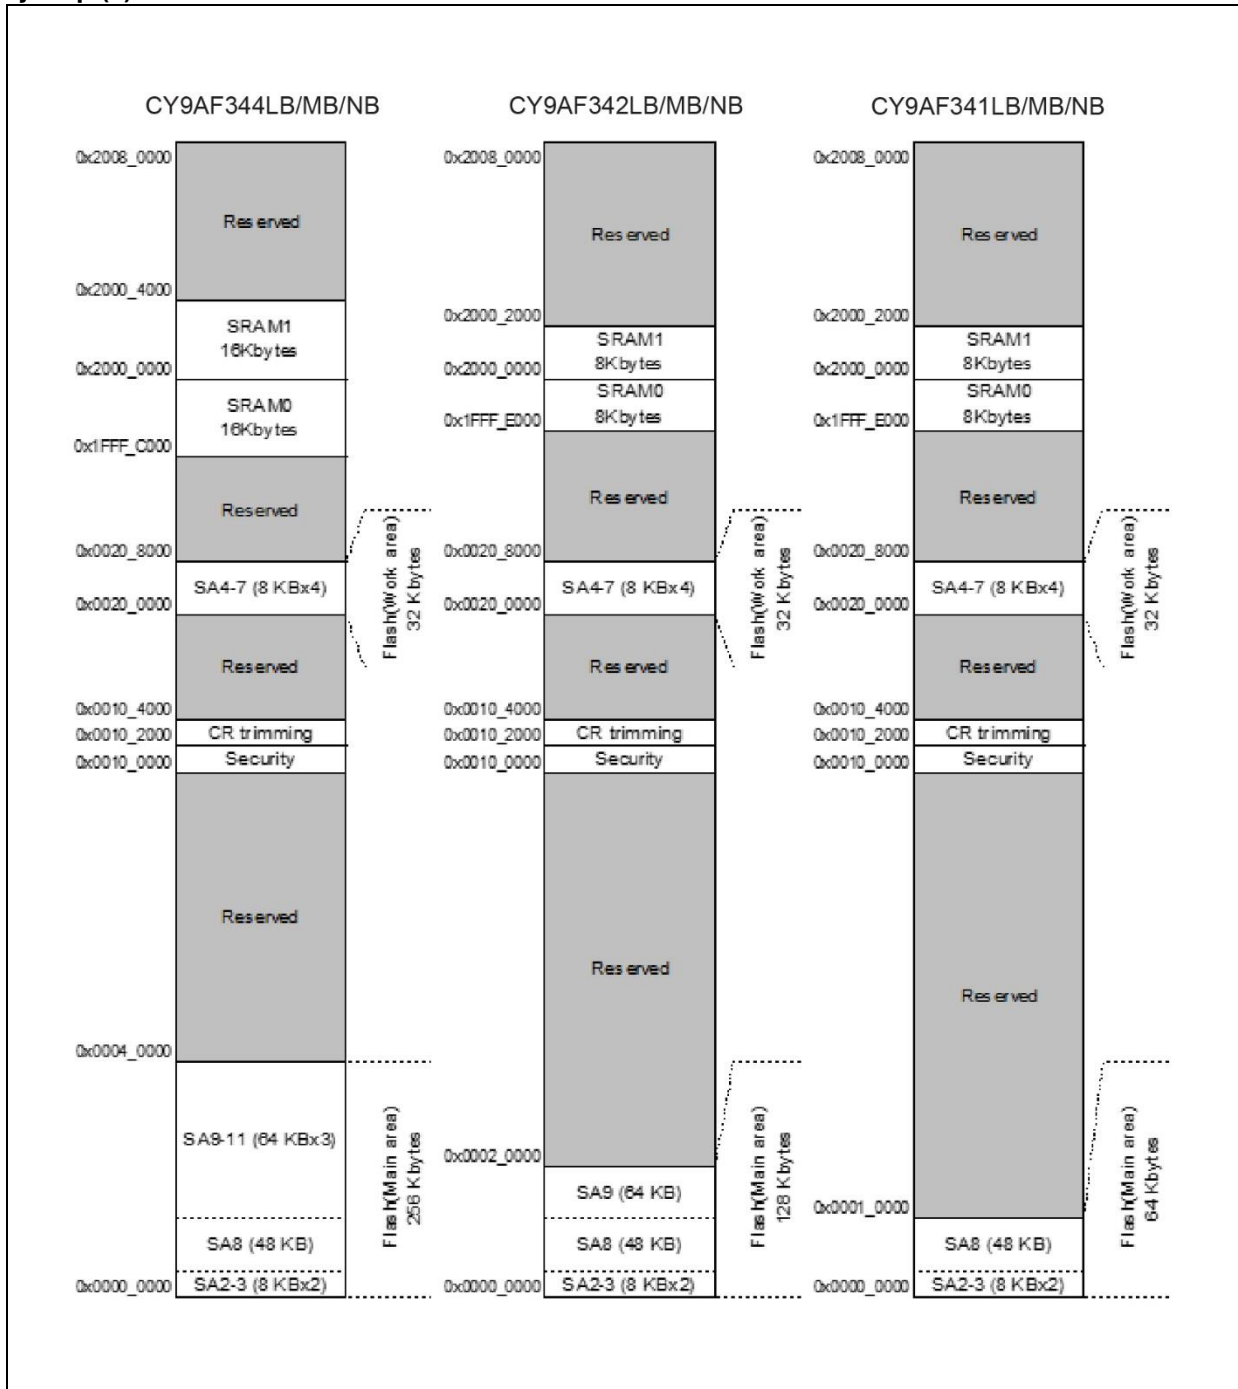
CY9AF344LB/MB/NB

0x2008_0000
Reserved
0x2000_4000
SRAM1 16Kbytes
0x2000_0000
SRAM0 16Kbytes
0x1FFF_C000
Reserved
0x0020_8000
SA4-7 (8 KBx4)
0x0020_0000
Flash(Work area) 32 Kbytes
Reserved
0x0010_4000
CR trimming
0x0010_2000
Security
0x0010_0000
Reserved
0x0004_0000
SA9-11 (64 KBx3)
SA8 (48 KB)
0x0000_0000
SA2-3 (8 KBx2)
Flash(Main area) 256 Kbytes

CY9AF342LB/MB/NB

0x2008_0000
Reserved
0x2000_2000
SRAM1 8Kbytes
0x2000_0000
SRAM0 8Kbytes
0x1FFF_E000
Reserved
0x0020_8000
SA4-7 (8 KBx4)
0x0020_0000
Flash(Work area) 32 Kbytes
Reserved
0x0010_4000
CR trimming
0x0010_2000
Security
0x0010_0000
Reserved
0x0002_0000
SA9 (64 KB)
SA8 (48 KB)
0x0000_0000
SA2-3 (8 KBx2)
Flash(Main area) 128 Kbytes

CY9AF341LB/MB/NB

0x2008_0000
Reserved
0x2000_2000
SRAM1 8Kbytes
0x2000_0000
SRAM0 8Kbytes
0x1FFF_E000
Reserved
0x0020_8000
SA4-7 (8 KBx4)
0x0020_0000
Flash(Work area) 32 Kbytes
Reserved
0x0010_4000
CR trimming
0x0010_2000
Security
0x0010_0000
Reserved
0x0001_0000
SA8 (48 KB)
0x0000_0000
SA2-3 (8 KBx2)
Flash(Main area) 64 Kbytes